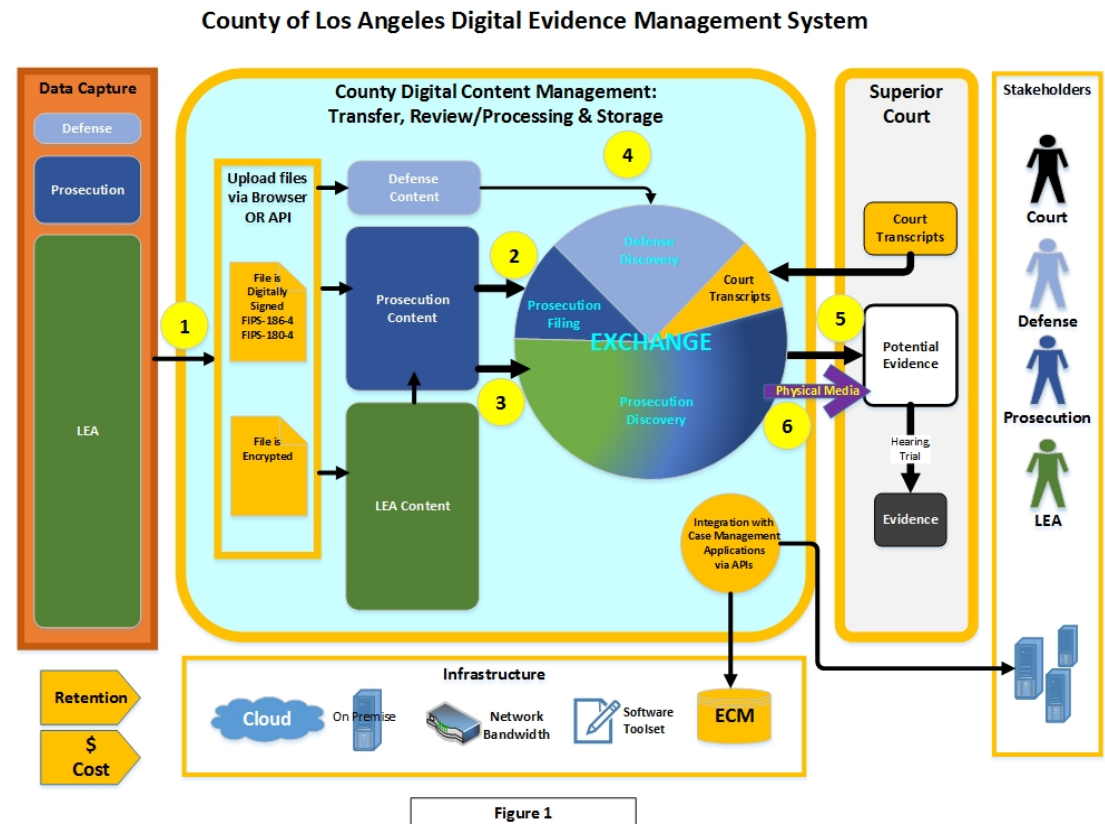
County of Los Angeles Digital Evidence Management System

Data Capture

Defense

Prosecution

LEA

Retention

$
Cost

County Digital Content Management:
Transfer, Review/Processing & Storage

Upload files via Browser OR API

File is Digitally Signed FIPS-186-4 FIPS-180-4

File is Encrypted

1

Defense Content

Prosecution Content

LEA Content

2

3

4

Defense Discovery

Prosecution Filing

Court Transcripts

EXCHANGE

Prosecution Discovery

Physical Media

5

6

Integration with Case Management Applications via APIs

Superior Court

Court Transcripts

Potential Evidence

Hearing Trial

Evidence

Stakeholders

Court

Defense

Prosecution

LEA

Infrastructure

Cloud

On Premise

Network Bandwidth

Software Toolset

ECM

Figure 1